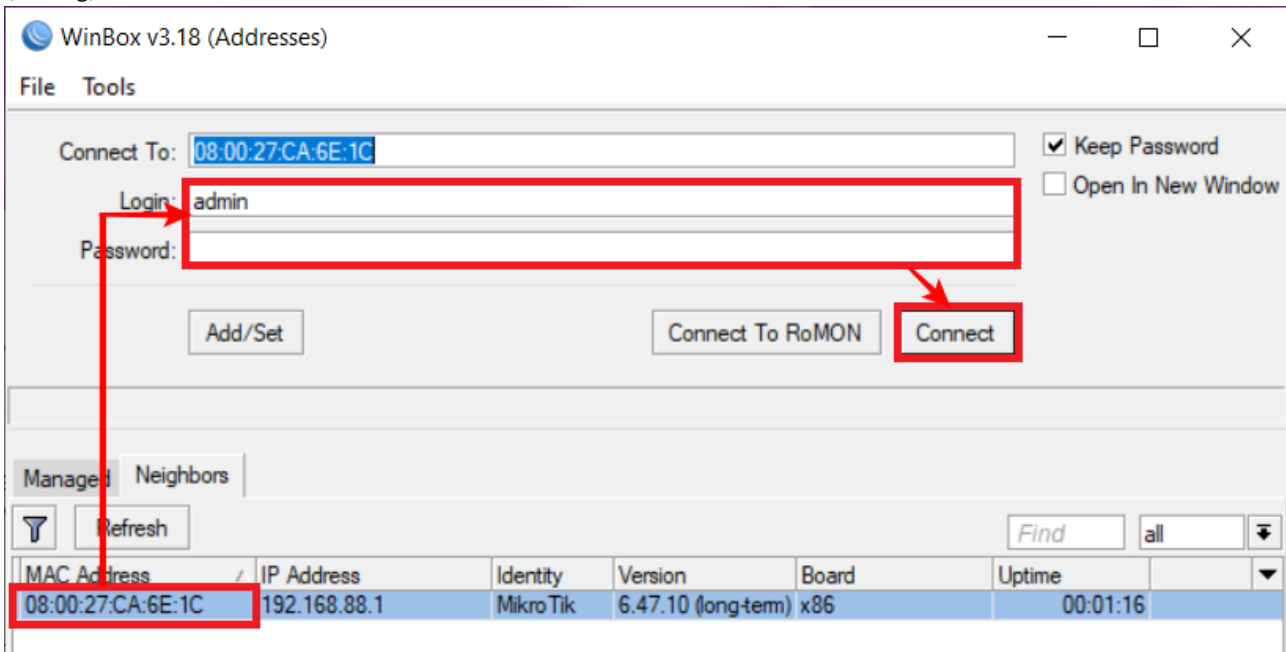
WinBox v3.18 (Addresses)

File Tools

Connect To: 08:00:27:CA:6E:1C

Login: admin

Password:

Keep Password

Open In New Window

Add/Set

Connect To RoMON

Connect

Managed Neighbors

Refresh

Find

all

| MAC Address | IP Address | Identity | Version | Board | Uptime |
|---|---|---|---|---|---|
| 08:00:27:CA:6E:1C | 192.168.88.1 | MikroTik | 6.47.10 (long-term) | x86 | 00:01:16 |